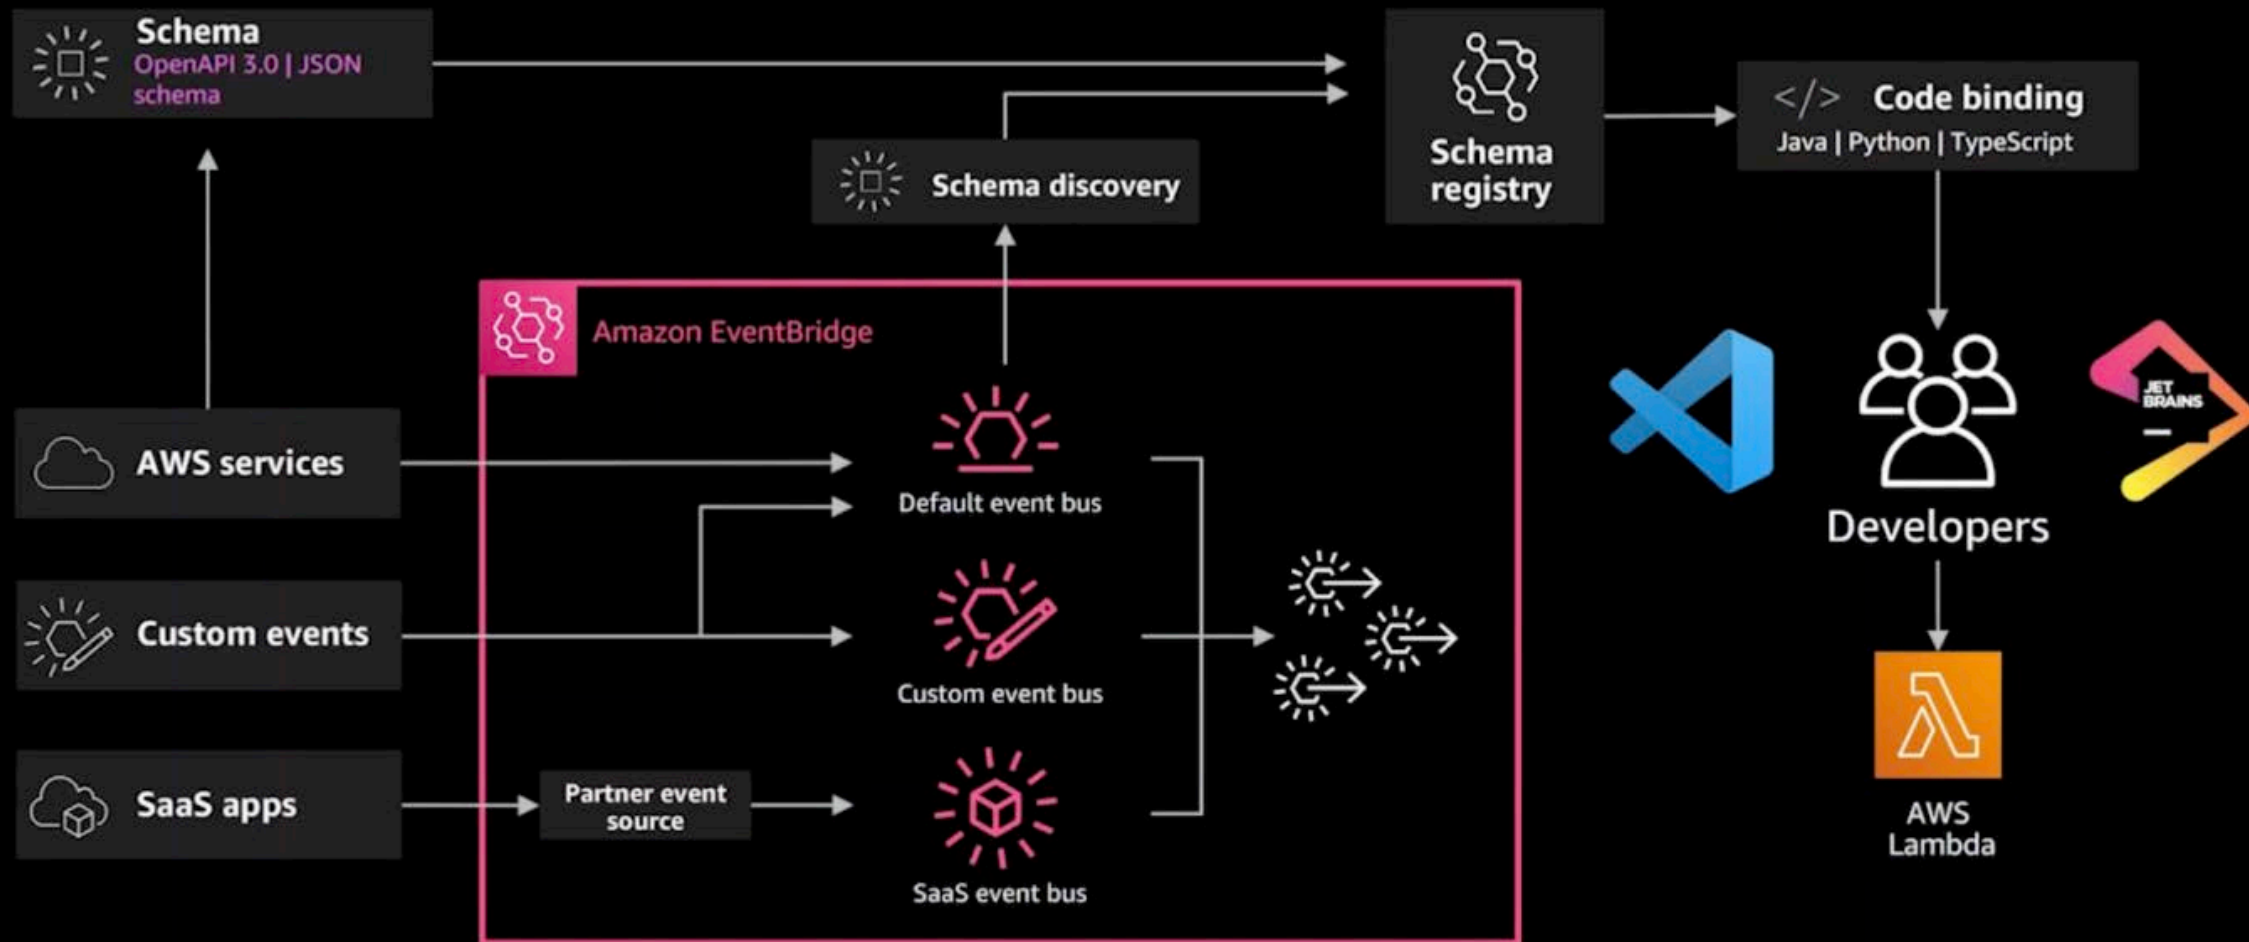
Schema
OpenAPI 3.0 | JSON schema

Schema discovery

Schema registry

</> Code binding
Java | Python | TypeScript

Amazon EventBridge

AWS services

Custom events

SaaS apps

Partner event source

Default event bus

Custom event bus

SaaS event bus

JET BRAINS

Developers

AWS Lambda